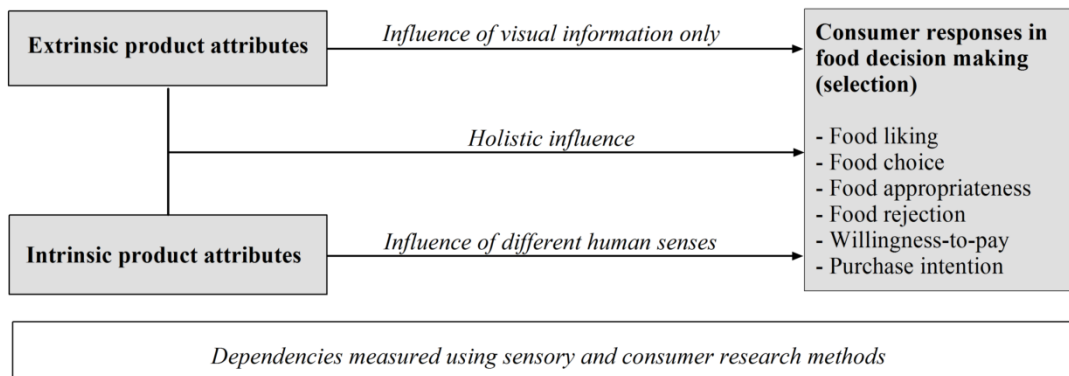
Extrinsic product attributes

Influence of visual information only

Consumer responses in food decision making (selection)

Holistic influence

- Food liking
- Food choice
- Food appropriateness
- Food rejection
- Willingness-to-pay
- Purchase intention

Intrinsic product attributes

Influence of different human senses

Dependencies measured using sensory and consumer research methods